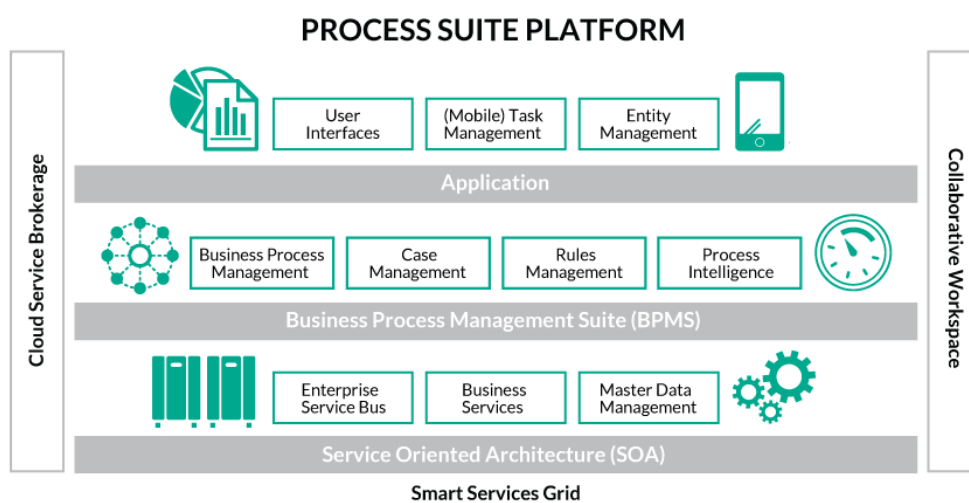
PROCESS SUITE PLATFORM

Cloud Service Brokerage

User Interfaces

(Mobile) Task Management

Entity Management

Application

Business Process Management

Case Management

Rules Management

Process Intelligence

Business Process Management Suite (BPMS)

Enterprise Service Bus

Business Services

Master Data Management

Service Oriented Architecture (SOA)

Collaborative Workspace

Smart Services Grid